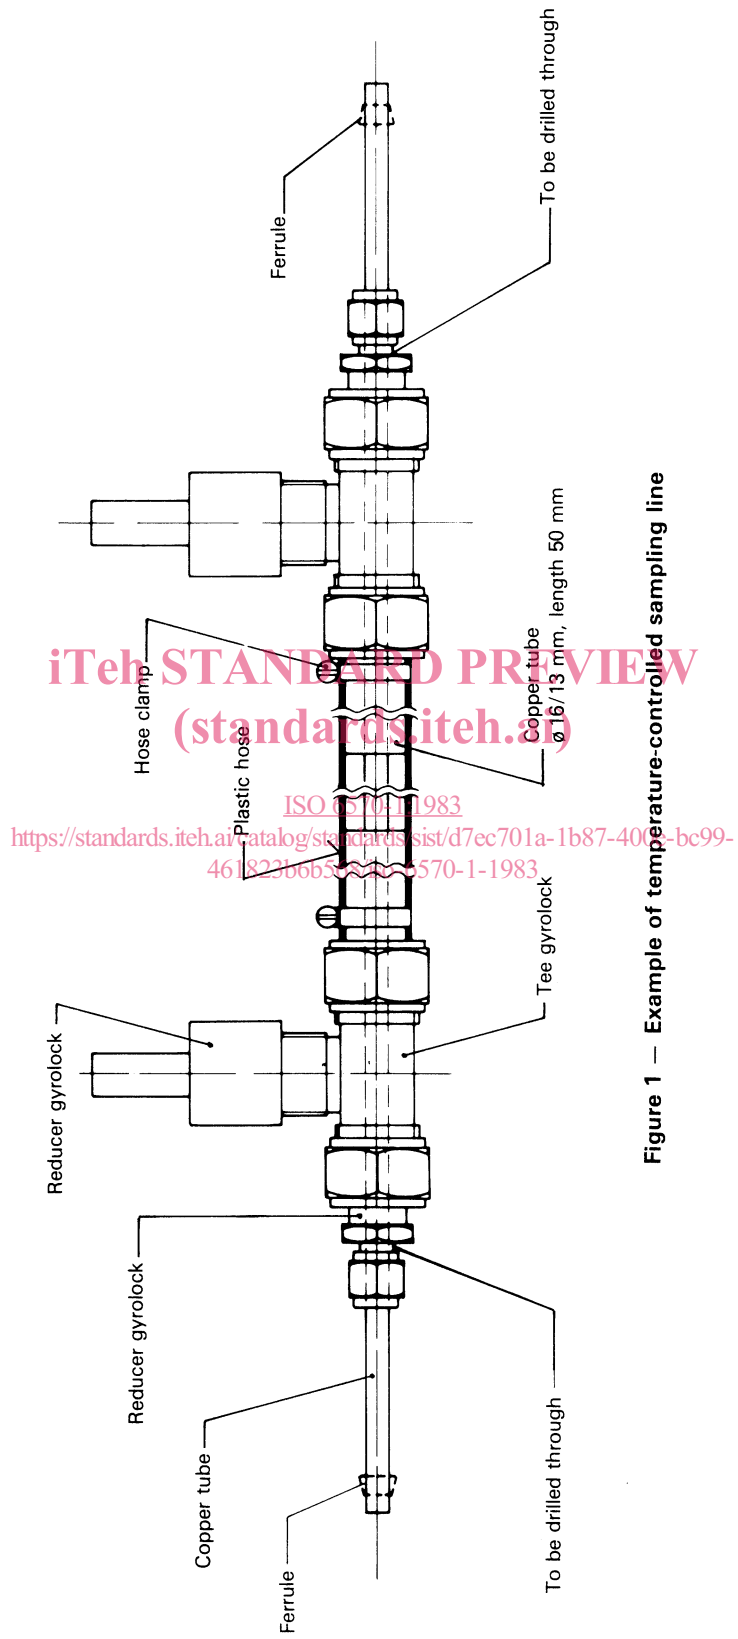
Ferrule

To be drilled through

Hose clamp

Plastic hose

Copper tube
ø 16/13 mm, length 50 mm

Tee gyrolock

Reducer gyrolock

Reducer gyrolock

Copper tube

Ferrule

To be drilled through

Figure 1 — Example of temperature-controlled sampling line

iTeh STANDARD PREVIEW
(standards.iteh.ai)

ISO 6570-1:1983
https://standards.iteh.ai/catalog/standards/sist/d7ec701a-1b87-4006-bc99-461823b6b5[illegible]/iso-6570-1-1983